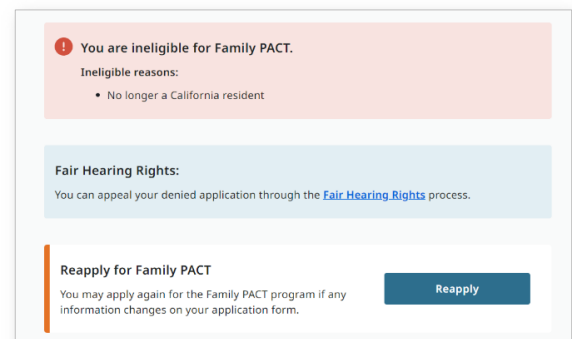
You are ineligible for Family PACT.

Ineligible reasons:

- No longer a California resident

Fair Hearing Rights:

You can appeal your denied application through the Fair Hearing Rights process.

Reapply for Family PACT

You may apply again for the Family PACT program if any information changes on your application form.

Reapply